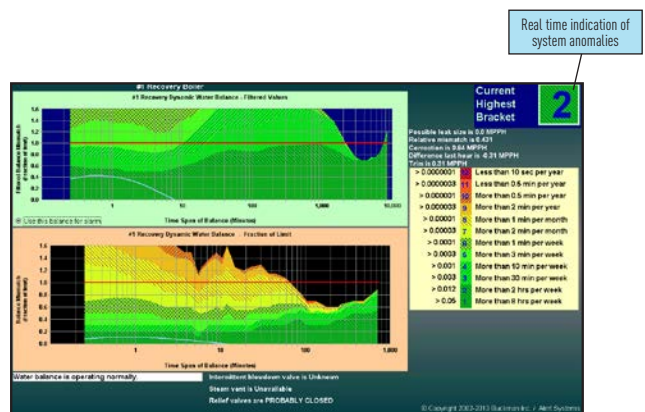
Real time indication of system anomalies

#1 Recovery Boiler

#1 Recovery Dynamic Water Balance - Filtered Values

1.6
1.4
1.2
1.0
0.8
0.6
0.4
0.2
0.0

Filtered Balance Mismatch

1
10
100
1,000
10,000

Time Span of Balance (Minutes)

Use this balance for alarm

#1 Recovery Dynamic Water Balance - Fraction of Limit

1.6
1.4
1.2
1.0
0.8
0.6
0.4
0.2
0.0

Balance Mismatch

1
10
100
1,000

Time Span of Balance (Minutes)

Current Highest Bracket

2

Possible leak size is 0.0 MPPH
Relative mismatch is 0.431
Correction is 9.64 MPPH
Difference last hour is 4.31 MPPH
Trim is 0.31 MPPH

| | | |
|---|---|---|
| > 0.0000001 | 13 | Less than 10 sec per year |
| > 0.0000003 | 11 | Less than 0.5 min per year |
| > 0.000001 | 10 | More than 0.5 min per year |
| > 0.000003 | 9 | More than 2 min per year |
| > 0.00001 | 8 | More than 1 min per month |
| > 0.00003 | 7 | More than 2 min per month |
| > 0.0001 | 6 | More than 1 min per week |
| > 0.0003 | 5 | More than 3 min per week |
| > 0.001 | 4 | More than 10 min per week |
| > 0.003 | 3 | More than 30 min per week |
| > 0.012 | 2 | More than 2 hrs per week |
| > 0.05 | 1 | More than 8 hrs per week |

Water balance is operating normally.

Intermittent blowdown valve is Unknown
Steam vent is Unavailable
Relief valves are PROBABLY CLOSED

© Copyright 2003-2013 Buckman Inc. / Alert Systems